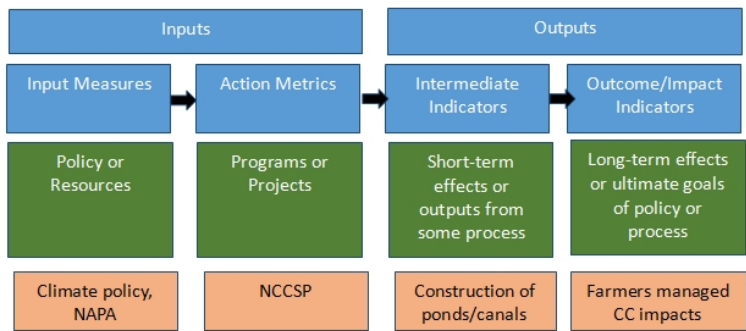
Inputs

Outputs

Input Measures

Action Metrics

Intermediate Indicators

Outcome/Impact Indicators

Policy or Resources

Programs or Projects

Short-term effects or outputs from some process

Long-term effects or ultimate goals of policy or process

Climate policy, NAPA

NCCSP

Construction of ponds/canals

Farmers managed CC impacts